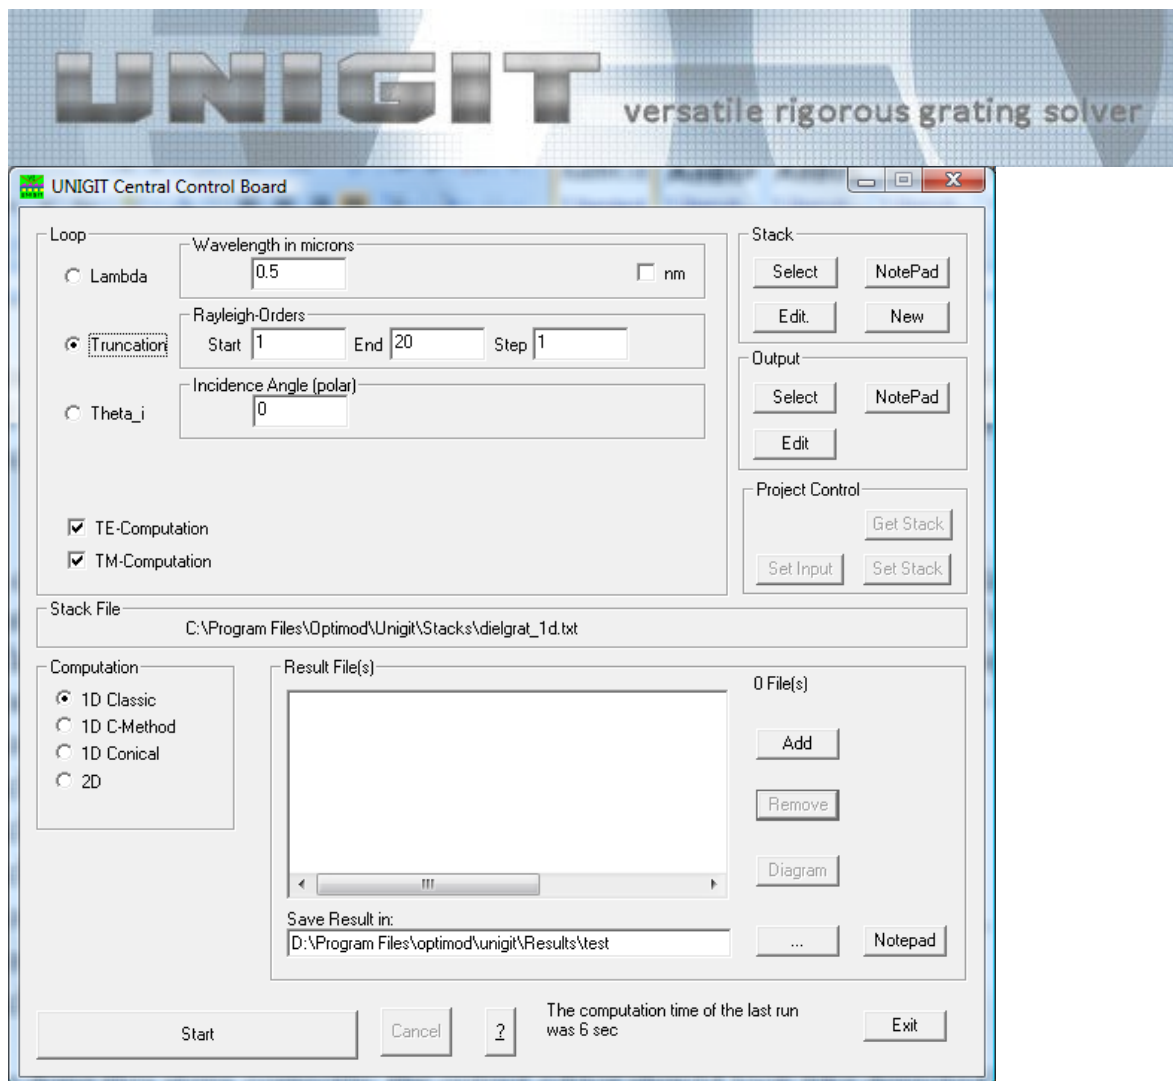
UNIGIT versatile rigorous grating solver

UNIGIT Central Control Board

Loop
Wavelength in microns
Lambda
0.5
nm
Rayleigh-Orders
Truncation
Start 1
End 20
Step 1
Incidence Angle (polar)
Theta_i
0
TE-Computation
TM-Computation

Stack
Select
NotePad
Edit.
New
Output
Select
NotePad
Edit
Project Control
Get Stack
Set Input
Set Stack

Stack File
C:\Program Files\Optimod\Unigit\Stacks\dielgrat_1d.txt

Computation
1D Classic
1D C-Method
1D Conical
2D

Result File(s)
0 File(s)
Add
Remove
Diagram
Save Result in:
D:\Program Files\optimod\unigit\Results\test
...
Notepad

Start
Cancel
?
The computation time of the last run was 6 sec
Exit